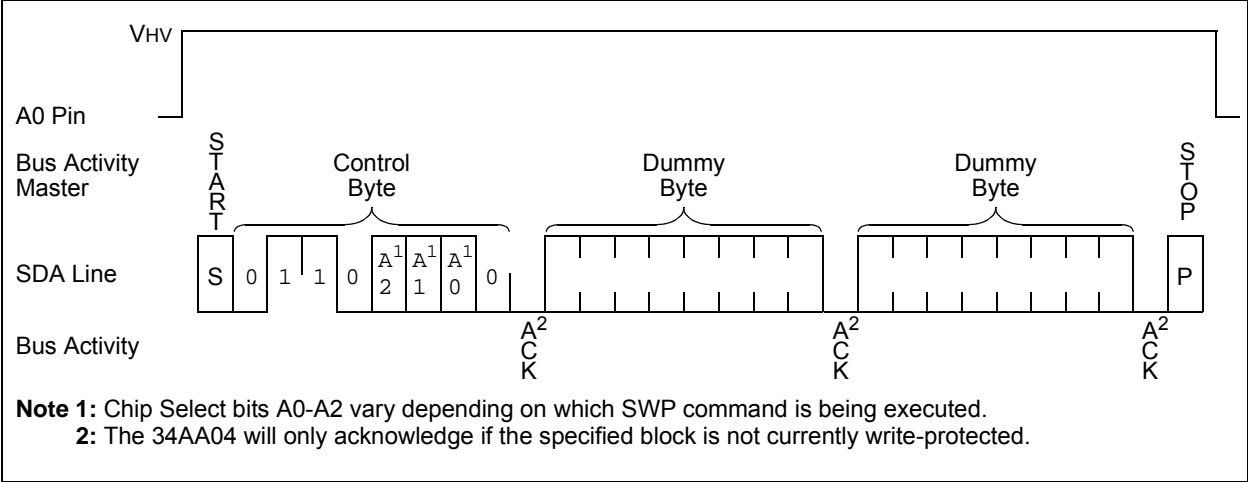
VHV

A0 Pin

Bus Activity Master

START

Control Byte

Dummy Byte

Dummy Byte

STOP

SDA Line

S 0 1 1 0 $A2^1$ $A1^1$ $A0^1$ 0

P

Bus Activity

$ACK^2$

$ACK^2$

$ACK^2$

**Note 1:** Chip Select bits A0-A2 vary depending on which SWP command is being executed.

**2:** The 34AA04 will only acknowledge if the specified block is not currently write-protected.